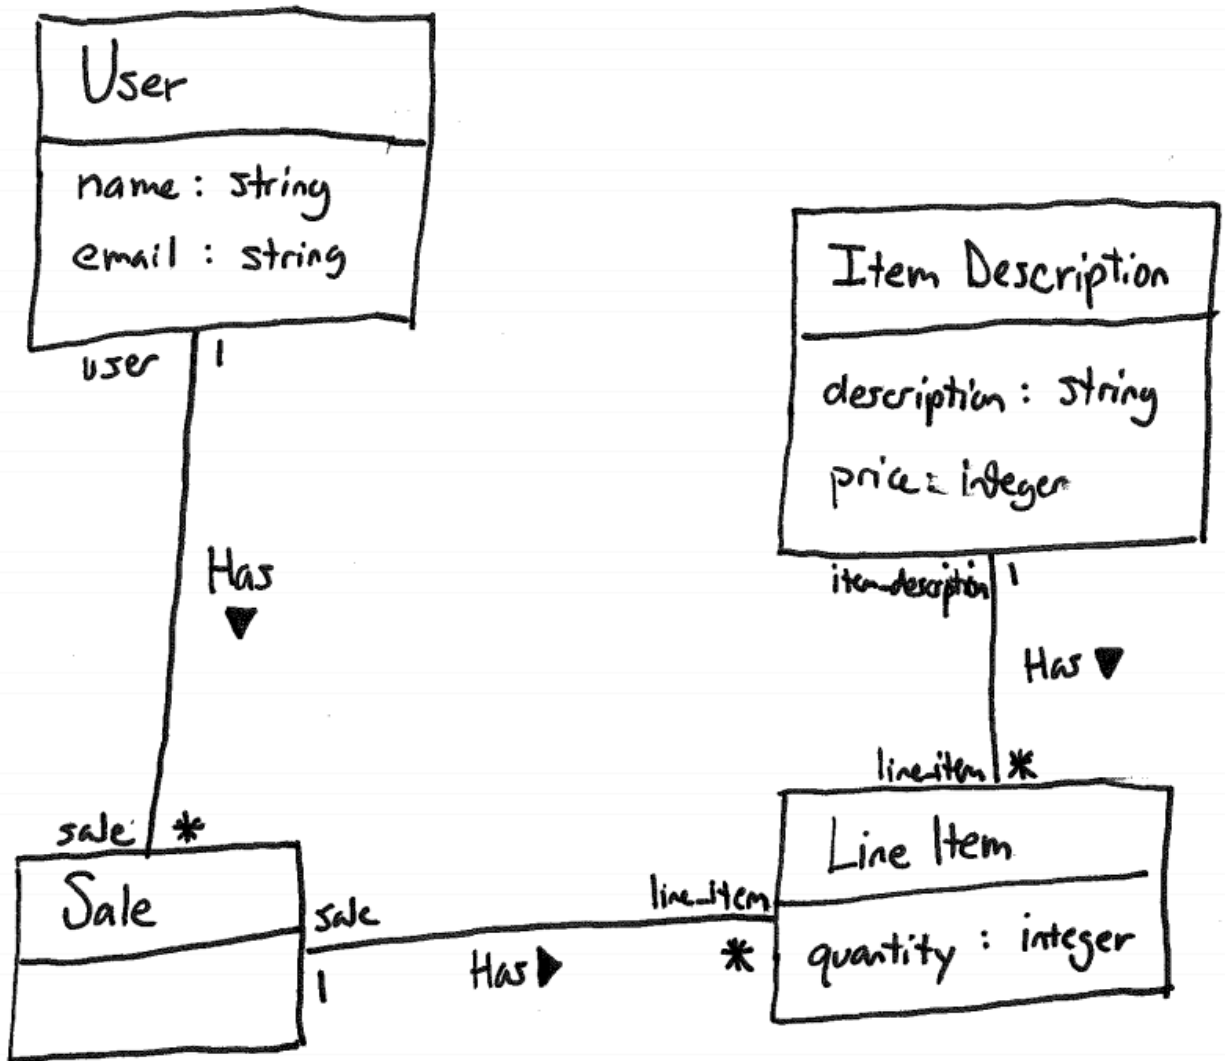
User

name : string
email : string

user
1

Has ▼

sale
*

Sale

Item Description

description : string
price : integer

item_description
1

Has ▼

line_item
*

Line Item

quantity : integer

sale
1

Has ▶

line_item
*